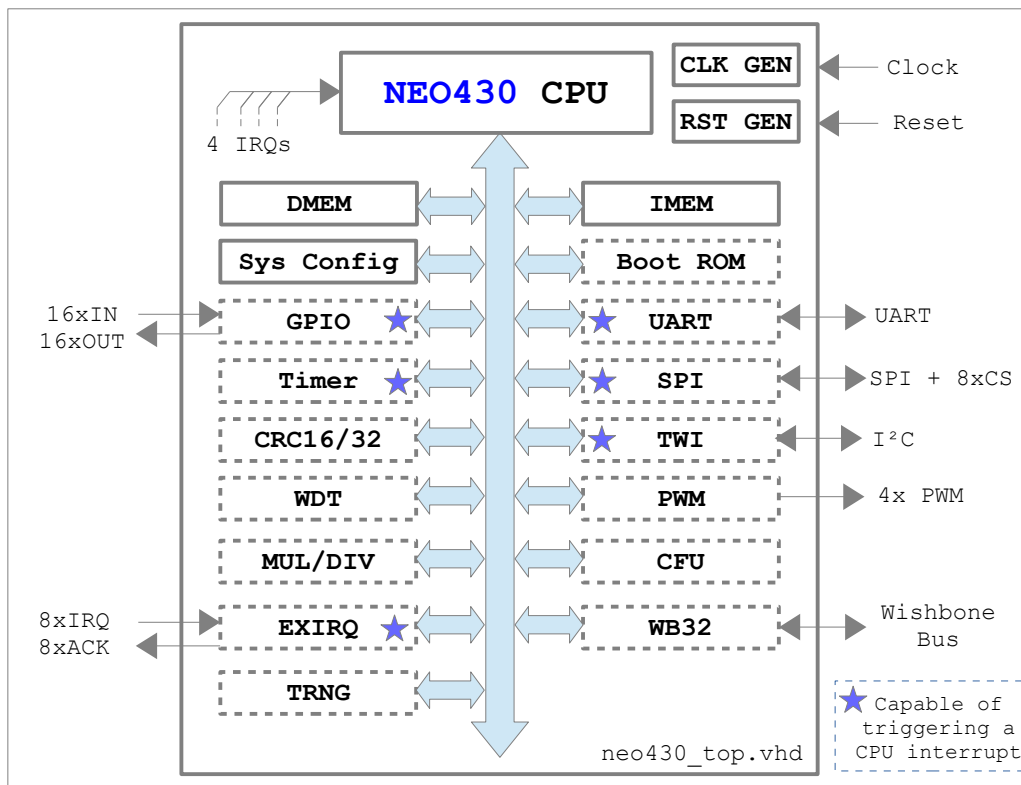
NEO430 CPU

CLK GEN

Clock

RST GEN

Reset

4 IRQs

DMEM

IMEM

Sys Config

Boot ROM

16xIN
16xOUT

GPIO

UART

UART

Timer

SPI

SPI + 8xCS

CRC16/32

TWI

I²C

WDT

PWM

4x PWM

MUL/DIV

CFU

8xIRQ
8xACK

EXIRQ

WB32

Wishbone Bus

TRNG

neo430_top.vhd

Capable of triggering a CPU interrupt